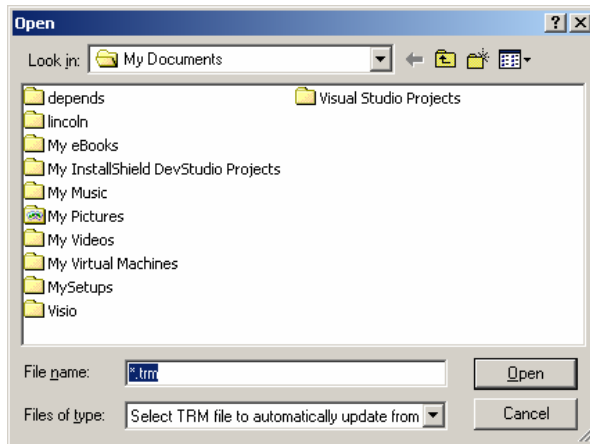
Open

?

X

Look in: My Documents

depends
lincoln
My eBooks
My InstallShield DevStudio Projects
My Music
My Pictures
My Videos
My Virtual Machines
MySetups
Visio

Visual Studio Projects

File name: *.trm

Open

Files of type: Select TRM file to automatically update from

Cancel